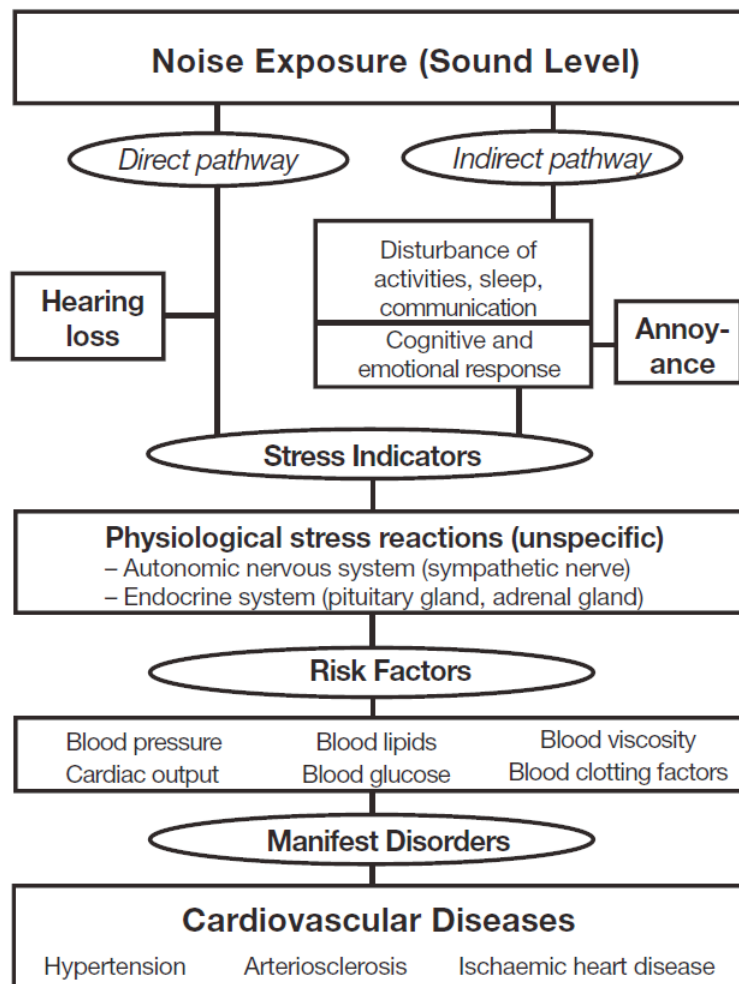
Noise Exposure (Sound Level)

Direct pathway

Indirect pathway

Disturbance of activities, sleep, communication

Hearing loss

Cognitive and emotional response

Annoyance

Stress Indicators

Physiological stress reactions (unspecific)
– Autonomic nervous system (sympathetic nerve)
– Endocrine system (pituitary gland, adrenal gland)

Risk Factors

| Blood pressure | Blood lipids | Blood viscosity |
|---|---|---|
| Cardiac output | Blood glucose | Blood clotting factors |

Manifest Disorders

Cardiovascular Diseases

Hypertension Arteriosclerosis Ischaemic heart disease